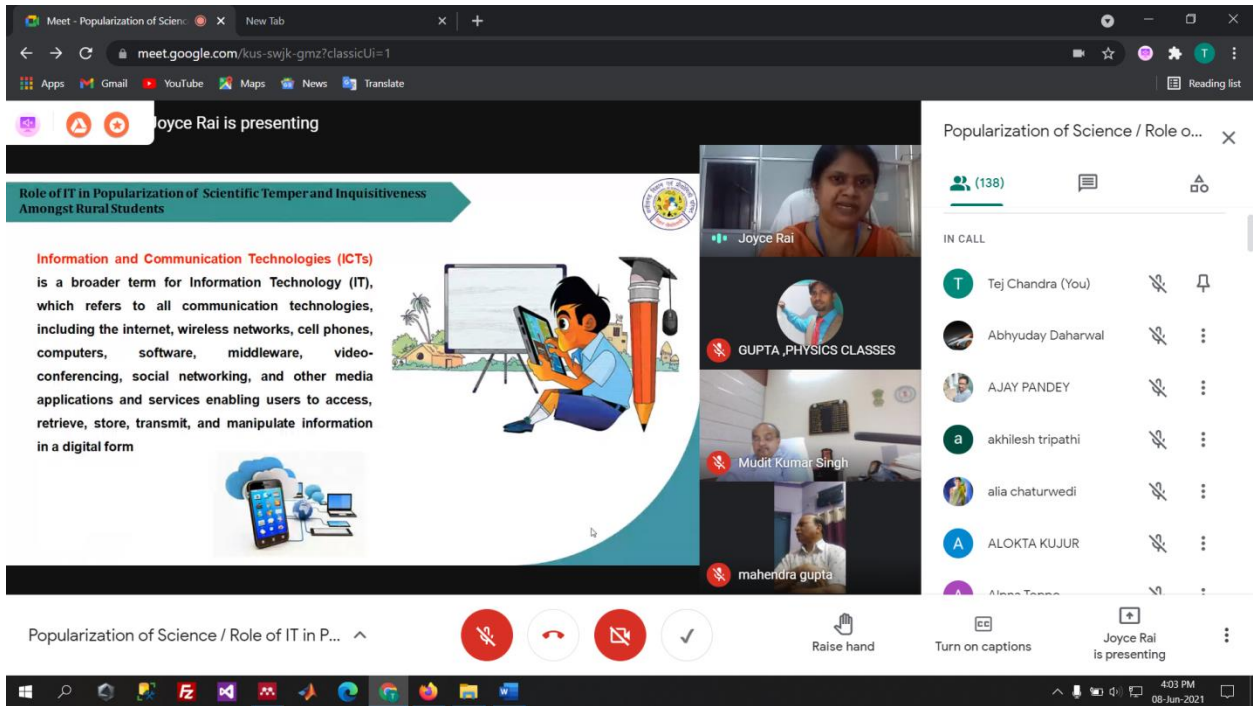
Meet - Popularization of Scienc ×   New Tab ×   +

meet.google.com/kus-swjk-gmz?classicUi=1

Apps   Gmail   YouTube   Maps   News   Translate   Reading list

Joyce Rai is presenting

Role of IT in Popularization of Scientific Temper and Inquisitiveness Amongst Rural Students

Information and Communication Technologies (ICTs) is a broader term for Information Technology (IT), which refers to all communication technologies, including the internet, wireless networks, cell phones, computers, software, middleware, videoconferencing, social networking, and other media applications and services enabling users to access, retrieve, store, transmit, and manipulate information in a digital form

Joyce Rai

GUPTA ,PHYSICS CLASSES

Mudit Kumar Singh

mahendra gupta

Popularization of Science / Role o... ×

(138)

IN CALL

T   Tej Chandra (You)

Abhyuday Daharwal

AJAY PANDEY

a   akhilesh tripathi

alia chaturwedi

A   ALOKTA KUJUR

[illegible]

Popularization of Science / Role of IT in P... ^

Raise hand

Turn on captions

Joyce Rai is presenting

4:03 PM
08-Jun-2021